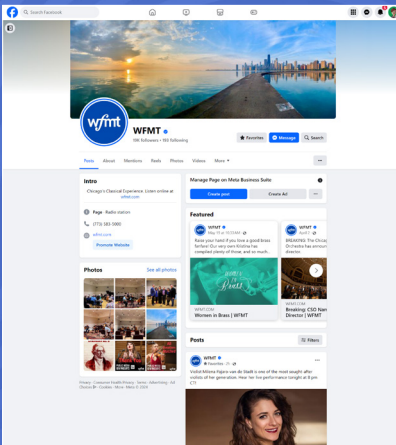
Search Facebook

wfmt

WFMT
19K followers • 193 following

Favorites
Message
Search

Posts
About
Mentions
Reels
Photos
Videos
More

Intro
Chicago's Classical Experience. Listen online at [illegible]

Page · Radio station
(773) 586-0000
wfmt.com
Promote Website

Photos
See all photos

Privacy · Consumer Health Privacy · Terms · Advertising · Ad Choices · Cookies · More · Meta © 2024

Manage Page on Meta Business Suite
Create post
Create Ad

Featured

WFMT
May 19 at 10:57 AM
Raise your hand if you love a good brass fanfare! Our very own Kristina has compiled plenty of those, and so much...

Women in Brass
WFMT.COM
Women in Brass | WFMT

WFMT
April 7
BREAKING: The Chicago Symphony Orchestra has announced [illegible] director.
WFMT.COM
Breaking: CSO Nam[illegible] Director | WFMT

Posts
Filters

WFMT
Favorites · 2h
Violist Milena Pajaro-van de Stadt is one of the most sought-after violists of her generation. Hear her live performance tonight at 8 pm CT.